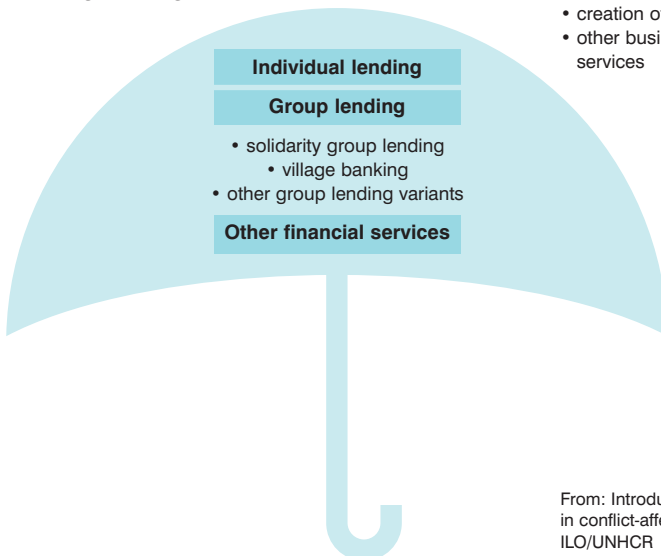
• creation o
• other busi
services

Individual lending

Group lending

• solidarity group lending
• village banking
• other group lending variants

Other financial services

From: Introdu
in conflict-aff
ILO/UNHCR